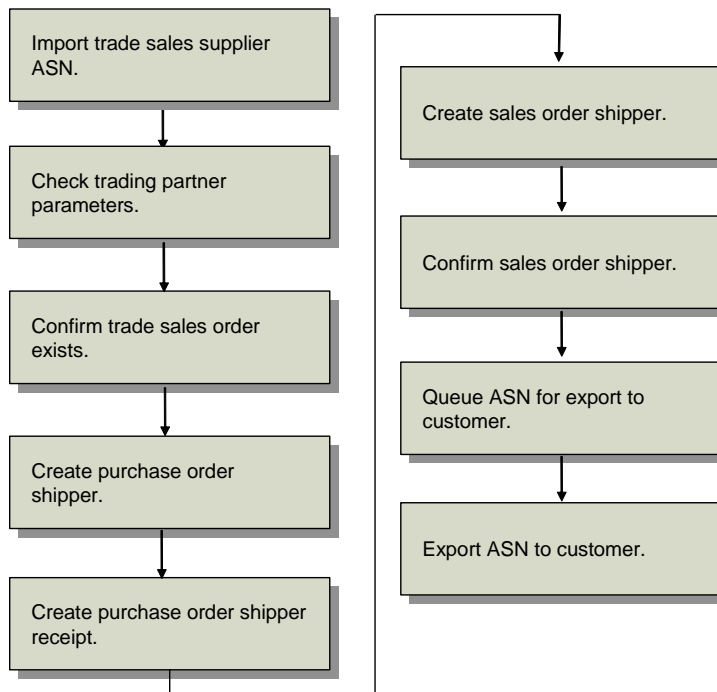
Import trade sales supplier ASN.

Check trading partner parameters.

Confirm trade sales order exists.

Create purchase order shipper.

Create purchase order shipper receipt.

Create sales order shipper.

Confirm sales order shipper.

Queue ASN for export to customer.

Export ASN to customer.